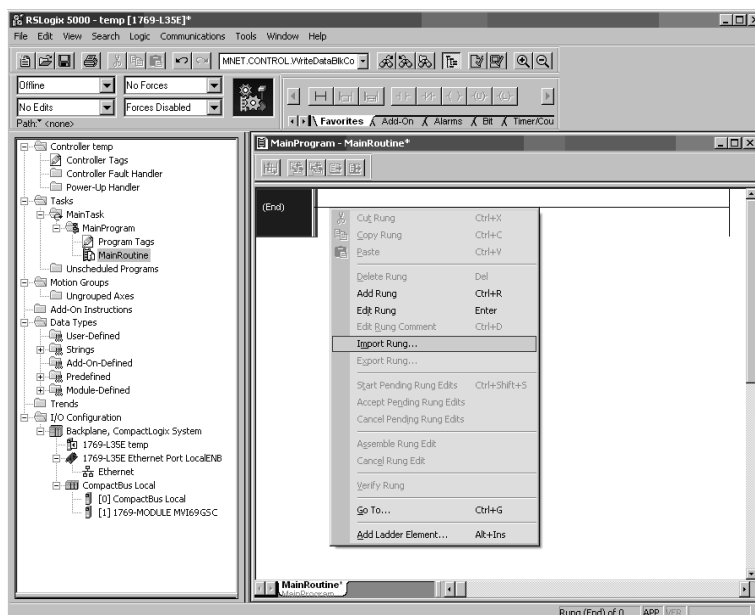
RSLogix 5000 - temp [1769-L35E]*

File Edit View Search Logic Communications Tools Window Help

MNET.CONTROL.WriteDataBlkCo

Offline
No Forces
No Edits
Forces Disabled
Path* <none>

Favorites Add-On Alarms Bit Timer/Cou

Controller temp
Controller Tags
Controller Fault Handler
Power-Up Handler
Tasks
MainTask
MainProgram
Program Tags
MainRoutine
Unscheduled Programs
Motion Groups
Ungrouped Axes
Add-On Instructions
Data Types
User-Defined
Strings
Add-On-Defined
Predefined
Module-Defined
Trends
I/O Configuration
Backplane, CompactLogix System
1769-L35E temp
1769-L35E Ethernet Port LocalENB
Ethernet
CompactBus Local
[0] CompactBus Local
[1] 1769-MODULE MVI69GSC

MainProgram - MainRoutine*

(End)

| | |
|---|---|
| Cut Rung | Ctrl+X |
| Copy Rung | Ctrl+C |
| Paste | Ctrl+V |
| Delete Rung | Del |
| Add Rung | Ctrl+R |
| Edit Rung | Enter |
| Edit Rung Comment | Ctrl+D |
| Import Rung... | |
| Export Rung... | |
| Start Pending Rung Edits | Ctrl+Shift+S |
| Accept Pending Rung Edits | |
| Cancel Pending Rung Edits | |
| Assemble Rung Edit | |
| Cancel Rung Edit | |
| Verify Rung | |
| Go To... | Ctrl+G |
| Add Ladder Element... | Alt+Ins |

MainRoutine*
MainProgram

Rung (End) of 0 APP VER